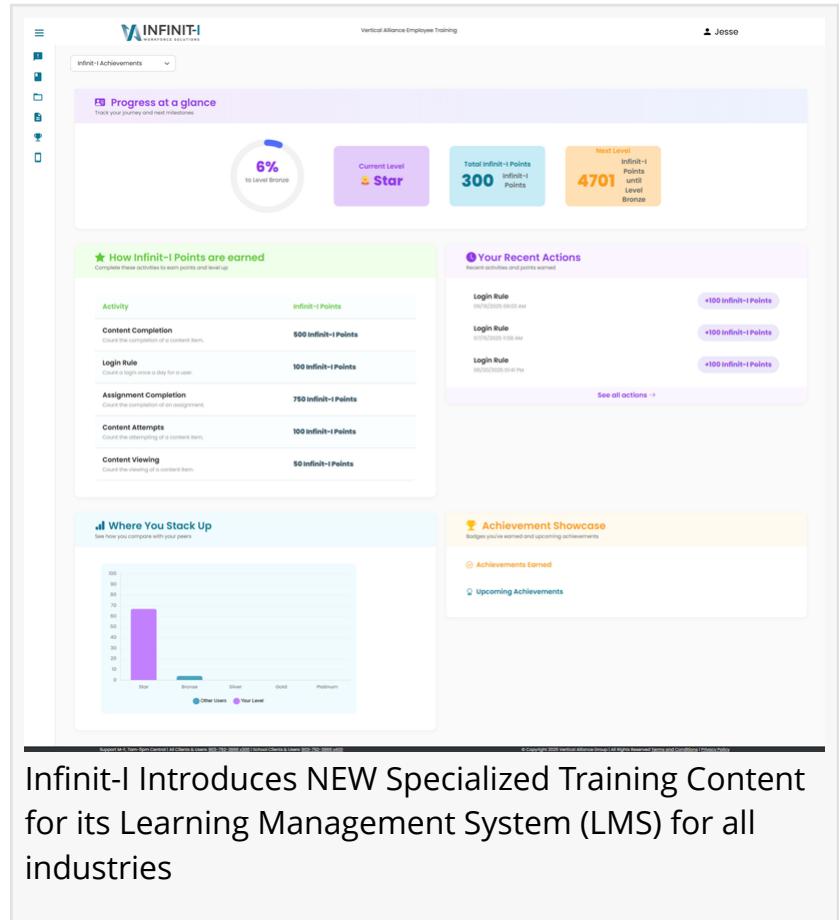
INFINIT-I
WORKFORCE SOLUTIONS

Vertical Alliance Employee Training

Jesse

Infinit-I Achievements

Progress at a glance
Track your journey and next milestones

6%
to Level Bronze

Current Level
Star

Total Infinit-I Points
300 Infinit-I Points

Next Level
4701 Infinit-I Points until Level Bronze

How Infinit-I Points are earned
Complete these activities to earn points and level up

| Activity | Infinit-I Points |
|---|---|
| Content Completion<br>Count the completion of a content item. | 500 Infinit-I Points |
| Login Rule<br>Count a login once a day for a user. | 100 Infinit-I Points |
| Assignment Completion<br>Count the completion of an assignment. | 750 Infinit-I Points |
| Content Attempts<br>Count the attempting of a content item. | 100 Infinit-I Points |
| Content Viewing<br>Count the viewing of a content item. | 50 Infinit-I Points |

Your Recent Actions
Recent activities and points earned

Login Rule
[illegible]
+100 Infinit-I Points

Login Rule
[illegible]
+100 Infinit-I Points

Login Rule
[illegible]
+100 Infinit-I Points

See all actions →

Where You Stack Up
See how you compare with your peers

100
90
80
70
60
50
40
30
20
10
0

Star Bronze Silver Gold Platinum

Other Users Your Level

Achievement Showcase
Badges you've earned and upcoming achievements

Achievements Earned

Upcoming Achievements

Support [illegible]

© Copyright 2025 Vertical Alliance Group | All Rights Reserved Terms and Conditions | Privacy Policy

Infinit-I Introduces NEW Specialized Training Content for its Learning Management System (LMS) for all industries